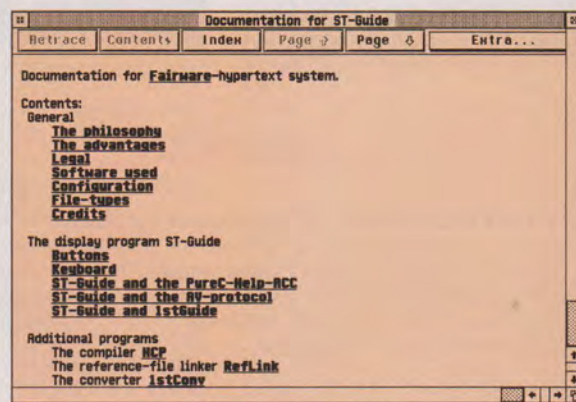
Documentation for ST-Guide

Retrace | Contents | Index | Page ⇧ | Page ⇩ | Extra...

Documentation for Fairware-hypertext system.

Contents:
General
The philosophy
The advantages
Legal
Software used
Configuration
File-types
Credits

The display program ST-Guide
Buttons
Keyboard
ST-Guide and the PureC-Help-ACC
ST-Guide and the AV-protocol
ST-Guide and 1stGuide

Additional programs
The compiler HCP
The reference-file linker RefLink
The converter 1stConv